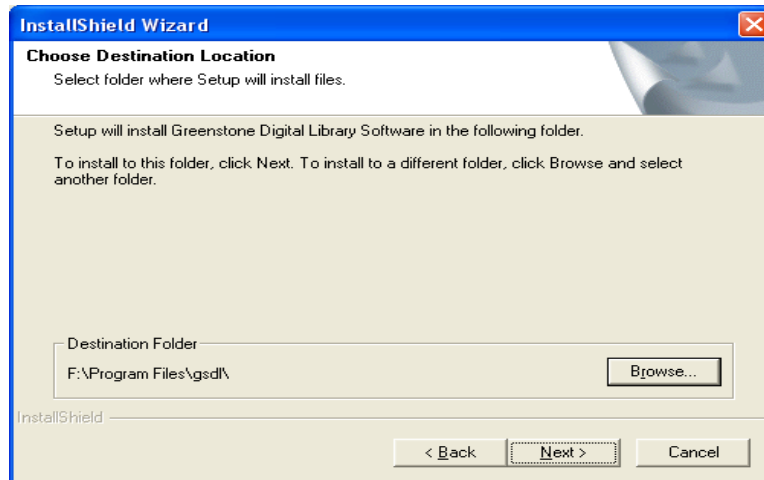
InstallShield Wizard

Choose Destination Location

Select folder where Setup will install files.

Setup will install Greenstone Digital Library Software in the following folder.

To install to this folder, click Next. To install to a different folder, click Browse and select another folder.

Destination Folder

F:\Program Files\gsdl\

Browse...

InstallShield

< Back

Next >

Cancel